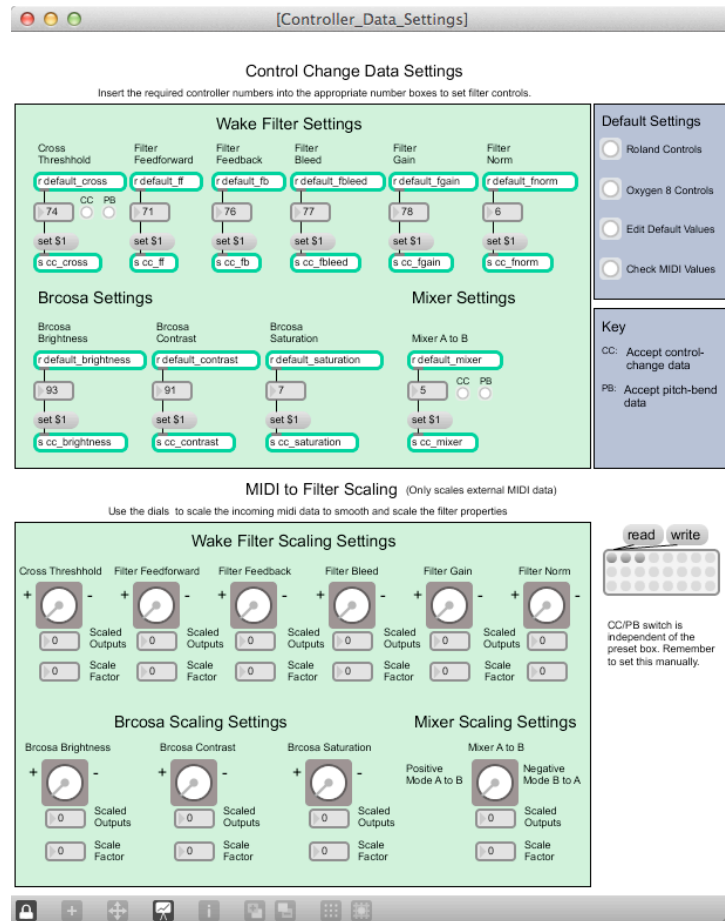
[Controller_Data_Settings]

Control Change Data Settings

Insert the required controller numbers into the appropriate number boxes to set filter controls.

Wake Filter Settings

Cross Threshhold
r default_cross
CC PB
74
set $1
s cc_cross

Filter Feedforward
r default_ff
71
set $1
s cc_ff

Filter Feedback
r default_fb
76
set $1
s cc_fb

Filter Bleed
r default_fbleed
77
set $1
s cc_fbleed

Filter Gain
r default_fgain
78
set $1
s cc_fgain

Filter Norm
r default_fnorm
6
set $1
s cc_fnorm

Default Settings

Roland Controls

Oxygen 8 Controls

Edit Default Values

Check MIDI Values

Brcosa Settings

Brcosa Brightness
r default_brightness
93
set $1
s cc_brightness

Brcosa Contrast
r default_contrast
91
set $1
s cc_contrast

Brcosa Saturation
r default_saturation
7
set $1
s cc_saturation

Mixer Settings

Mixer A to B
r default_mixer
5
CC PB
set $1
s cc_mixer

Key

CC: Accept control-change data

PB: Accept pitch-bend data

MIDI to Filter Scaling (Only scales external MIDI data)

Use the dials to scale the incoming midi data to smooth and scale the filter properties

Wake Filter Scaling Settings

Cross Threshhold
+ -
0 Scaled Outputs
0 Scale Factor

Filter Feedforward
+ -
0 Scaled Outputs
0 Scale Factor

Filter Feedback
+ -
0 Scaled Outputs
0 Scale Factor

Filter Bleed
+ -
0 Scaled Outputs
0 Scale Factor

Filter Gain
+ -
0 Scaled Outputs
0 Scale Factor

Filter Norm
+ -
0

0

read write

CC/PB switch is independent of the preset box. Remember to set this manually.

Brcosa Scaling Settings

Brcosa Brightness
+ -
0 Scaled Outputs
0 Scale Factor

Brcosa Contrast
+ -
0 Scaled Outputs
0 Scale Factor

Brcosa Saturation
+ -
0 Scaled Outputs
0 Scale Factor

Mixer Scaling Settings

Mixer A to B
Positive Mode A to B
Negative Mode B to A
0 Scaled Outputs
0 Scale Factor